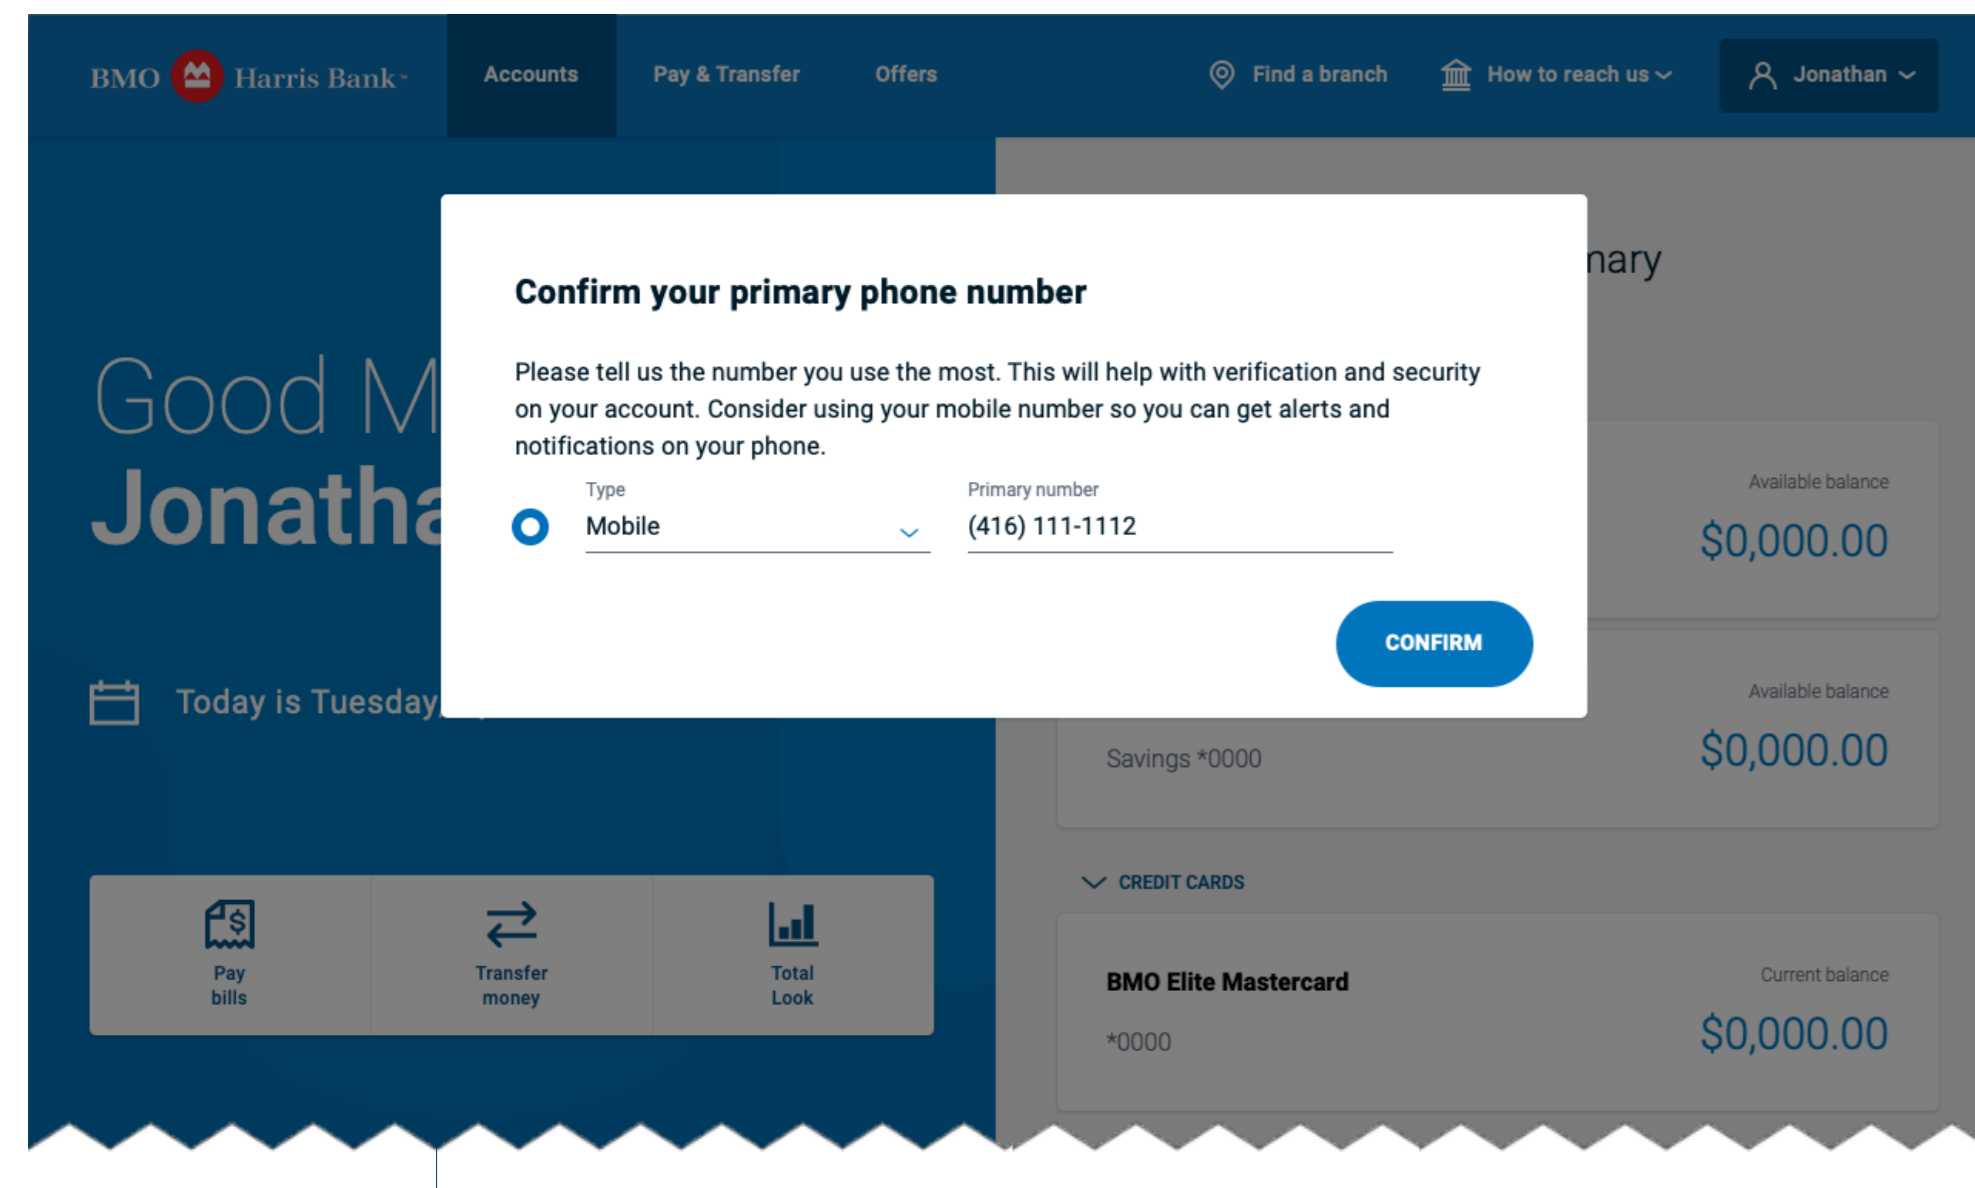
BMO Harris Bank

Accounts Pay & Transfer Offers

Find a branch How to reach us Jonathan

Good M
Jonatha

Today is Tuesday,

Pay bills

Transfer money

Total Look

nary

Available balance
$0,000.00

Available balance
Savings *0000
$0,000.00

CREDIT CARDS

BMO Elite Mastercard
Current balance
*0000
$0,000.00

Confirm your primary phone number

Please tell us the number you use the most. This will help with verification and security on your account. Consider using your mobile number so you can get alerts and notifications on your phone.

Type
Mobile

Primary number
(416) 111-1112

CONFIRM